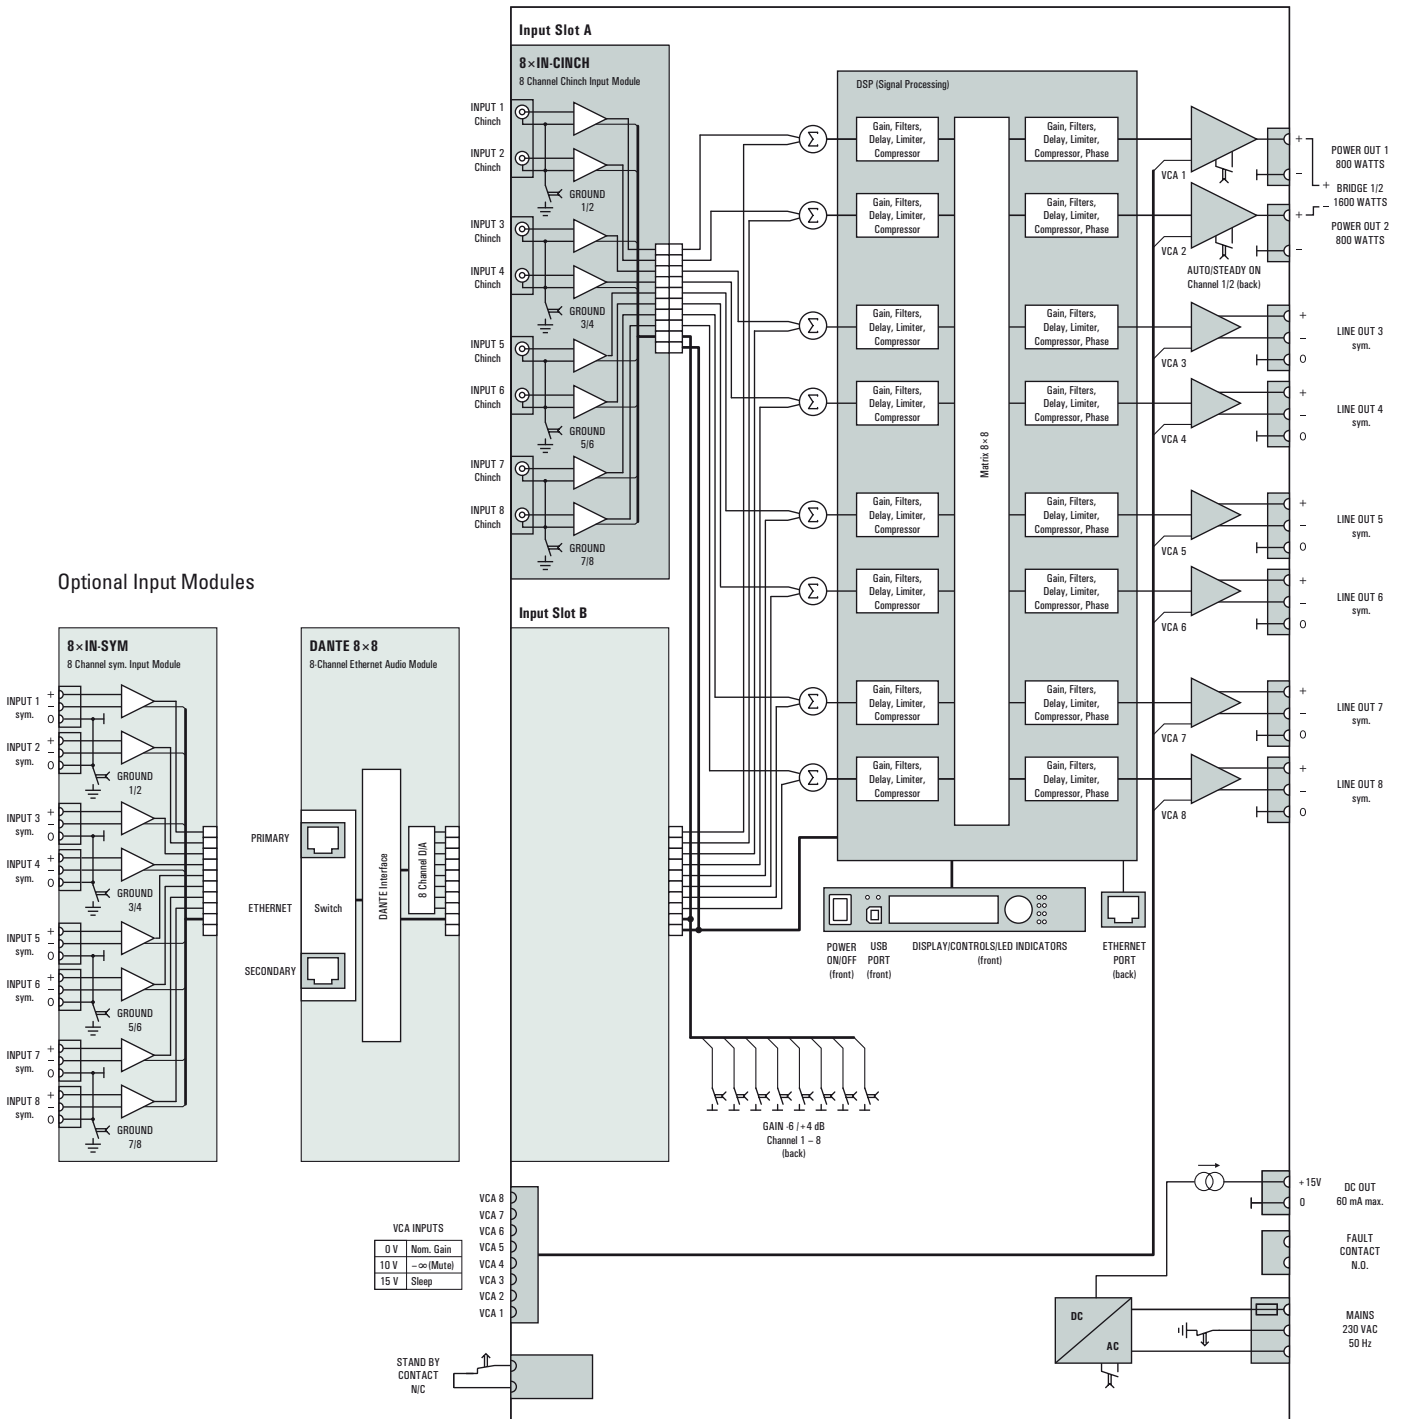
Input Slot A

8×IN-CINCH
8 Channel Chinch Input Module

INPUT 1 Chinch
INPUT 2 Chinch
GROUND 1/2
INPUT 3 Chinch
INPUT 4 Chinch
GROUND 3/4
INPUT 5 Chinch
INPUT 6 Chinch
GROUND 5/6
INPUT 7 Chinch
INPUT 8 Chinch
GROUND 7/8

DSP (Signal Processing)

Gain, Filters, Delay, Limiter, Compressor
Gain, Filters, Delay, Limiter, Compressor, Phase
Gain, Filters, Delay, Limiter, Compressor
Gain, Filters, Delay, Limiter, Compressor, Phase
Gain, Filters, Delay, Limiter, Compressor
Gain, Filters, Delay, Limiter, Compressor, Phase
Gain, Filters, Delay, Limiter, Compressor
Gain, Filters, Delay, Limiter, Compressor, Phase
Gain, Filters, Delay, Limiter, Compressor
Gain, Filters, Delay, Limiter, Compressor, Phase
Gain, Filters, Delay, Limiter, Compressor
Gain, Filters, Delay, Limiter, Compressor, Phase
Gain, Filters, Delay, Limiter, Compressor
Gain, Filters, Delay, Limiter, Compressor, Phase
Gain, Filters, Delay, Limiter, Compressor
Gain, Filters, Delay, Limiter, Compressor, Phase

Matrix 8×8

VCA 1
VCA 2
+
–
+
–
POWER OUT 1
800 WATTS
BRIDGE 1/2
1600 WATTS
POWER OUT 2
800 WATTS
AUTO/STEADY ON
Channel 1/2 (back)

VCA 3
+
–
0
LINE OUT 3
sym.
VCA 4
+
–
0
LINE OUT 4
sym.
VCA 5
+
–
0
LINE OUT 5
sym.
VCA 6
+
–
0
LINE OUT 6
sym.
VCA 7
+
–
0
LINE OUT 7
sym.
VCA 8
+
–
0
LINE OUT 8
sym.

Optional Input Modules

8×IN-SYM
8 Channel sym. Input Module

INPUT 1 sym.
INPUT 2 sym.
GROUND 1/2
INPUT 3 sym.
INPUT 4 sym.
GROUND 3/4
INPUT 5 sym.
INPUT 6 sym.
GROUND 5/6
INPUT 7 sym.
INPUT 8 sym.
GROUND 7/8

DANTE 8×8
8-Channel Ethernet Audio Module

PRIMARY
ETHERNET
SECONDARY
Switch
DANTE Interface
8 Channel D/A

Input Slot B

POWER ON/OFF (front)
USB PORT (front)
DISPLAY/CONTROLS/LED INDICATORS (front)
ETHERNET PORT (back)

GAIN -6 / +4 dB
Channel 1 – 8
(back)

VCA 8
VCA 7
VCA 6
VCA 5
VCA 4
VCA 3
VCA 2
VCA 1

VCA INPUTS
| 0 V | Nom. Gain |
|---|---|
| 10 V | $-\infty$ (Mute) |
| 15 V | Sleep |

STAND BY CONTACT N/C

+15V
0
DC OUT
60 mA max.

FAULT CONTACT N.O.

DC
AC

MAINS
230 VAC
50 Hz